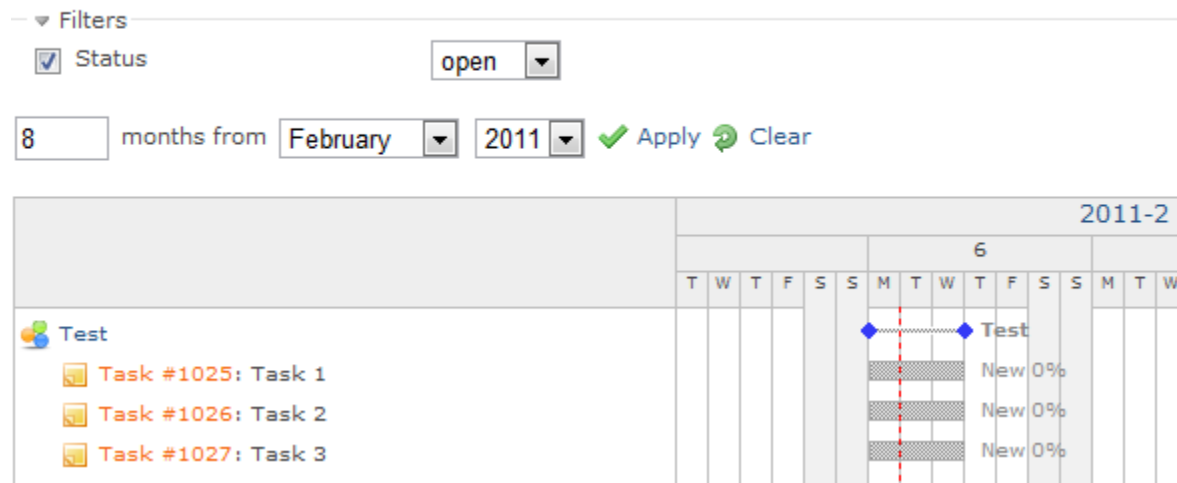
Filters

Status open

8 months from February 2011 Apply Clear

2011-2

6

T W T F S S M T W T F S S M T W

Test

Test

Task #1025: Task 1

New 0%

Task #1026: Task 2

New 0%

Task #1027: Task 3

New 0%